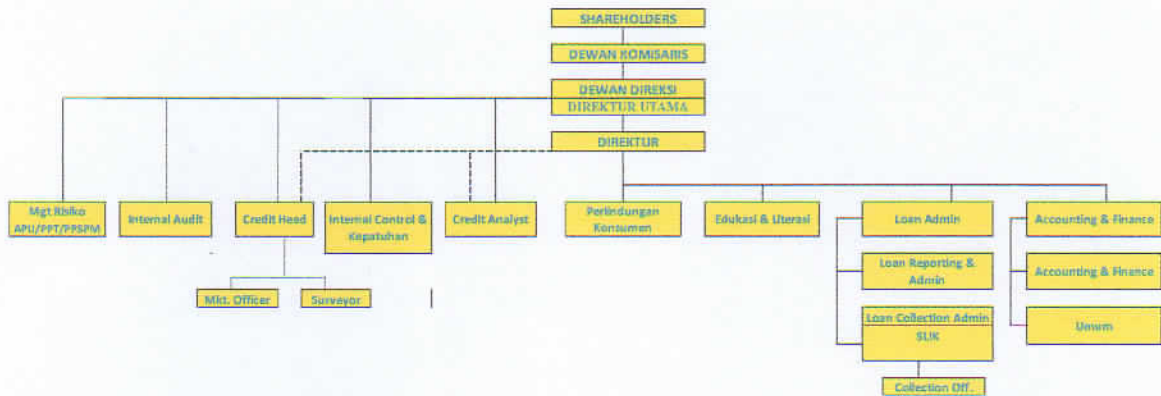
SHAREHOLDERS

DEWAN KOMISARIS

DEWAN DIREKSI
DIREKTUR UTAMA

DIREKTUR

Mgt Risiko APU/PPT/PPSPM

Internal Audit

Credit Head

Internal Control & Kepatuhan

Credit Analyst

Perlindungan Konsumen

Edukasi & Literasi

Loan Admin

Accounting & Finance

Mkt. Officer

Surveyor

Loan Reporting & Admin

Loan Collection Admin
SLIK

Collection Off.

Accounting & Finance

Umum